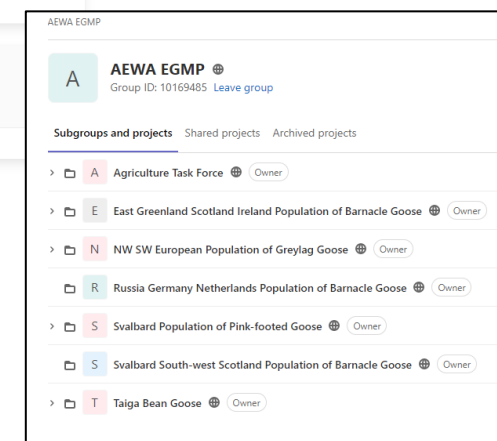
AEWA EGMP

A

AEWA EGMP

Group ID: 10169485 Leave group

Subgroups and projects Shared projects Archived projects

A Agriculture Task Force Owner

E East Greenland Scotland Ireland Population of Barnacle Goose Owner

N NW SW European Population of Greylag Goose Owner

R Russia Germany Netherlands Population of Barnacle Goose Owner

S Svalbard Population of Pink-footed Goose Owner

S Svalbard South-west Scotland Population of Barnacle Goose Owner

T Taiga Bean Goose Owner